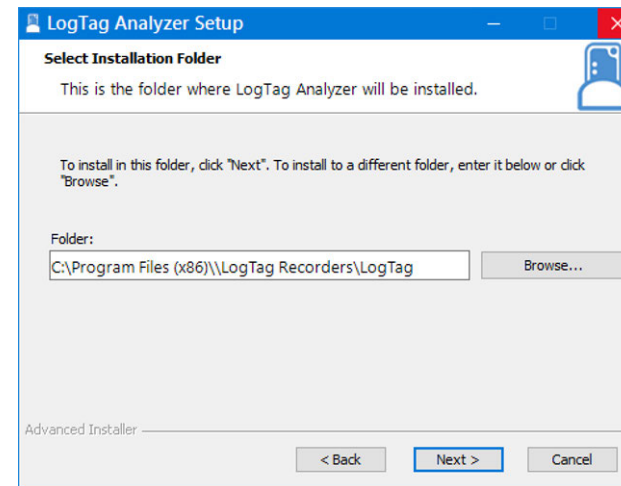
LogTag Analyzer Setup

Select Installation Folder

This is the folder where LogTag Analyzer will be installed.

To install in this folder, click "Next". To install to a different folder, enter it below or click "Browse".

Folder:

C:\Program Files (x86)\\LogTag Recorders\LogTag

Browse...

Advanced Installer

< Back

Next >

Cancel